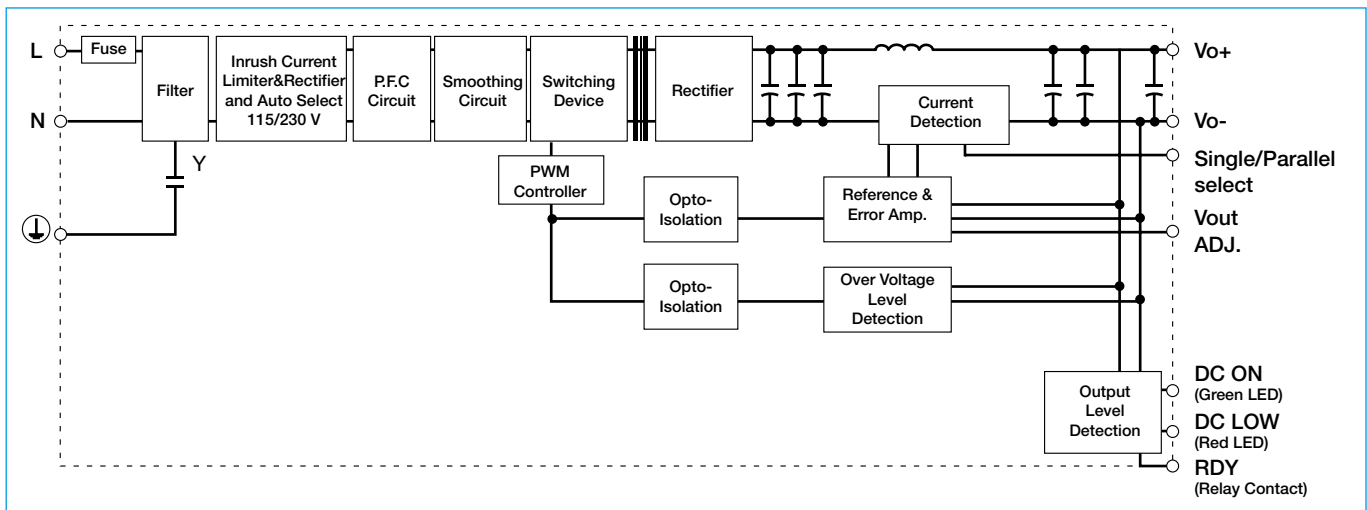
L
N
Fuse
Filter
Y
Inrush Current Limiter&Rectifier and Auto Select 115/230 V
P.F.C Circuit
Smoothing Circuit
Switching Device
Rectifier
Current Detection
Vo+
Vo-
Single/Parallel select
PWM Controller
Opto-Isolation
Reference & Error Amp.
Vout ADJ.
Opto-Isolation
Over Voltage Level Detection
Output Level Detection
DC ON
(Green LED)
DC LOW
(Red LED)
RDY
(Relay Contact)